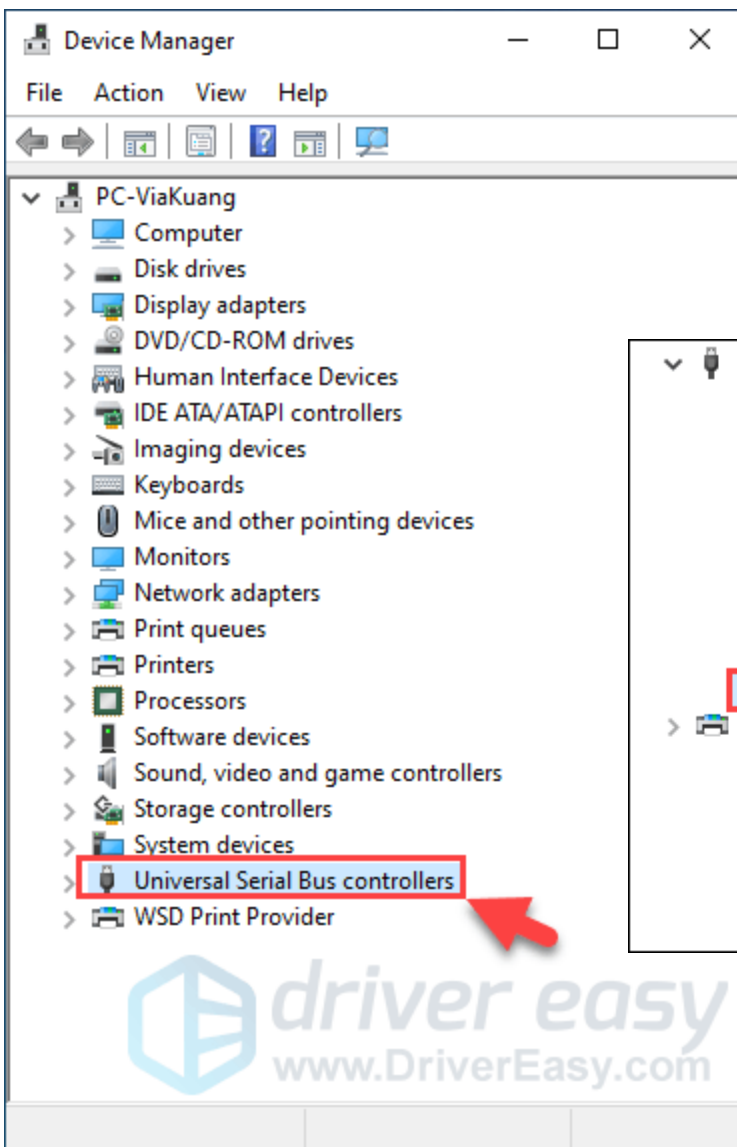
Device Manager

File Action View Help

PC-ViaKuang
Computer
Disk drives
Display adapters
DVD/CD-ROM drives
Human Interface Devices
IDE ATA/ATAPI controllers
Imaging devices
Keyboards
Mice and other pointing devices
Monitors
Network adapters
Print queues
Printers
Processors
Software devices
Sound, video and game controllers
Storage controllers
System devices
Universal Serial Bus controllers
WSD Print Provider

driver easy
www.DriverEasy.com